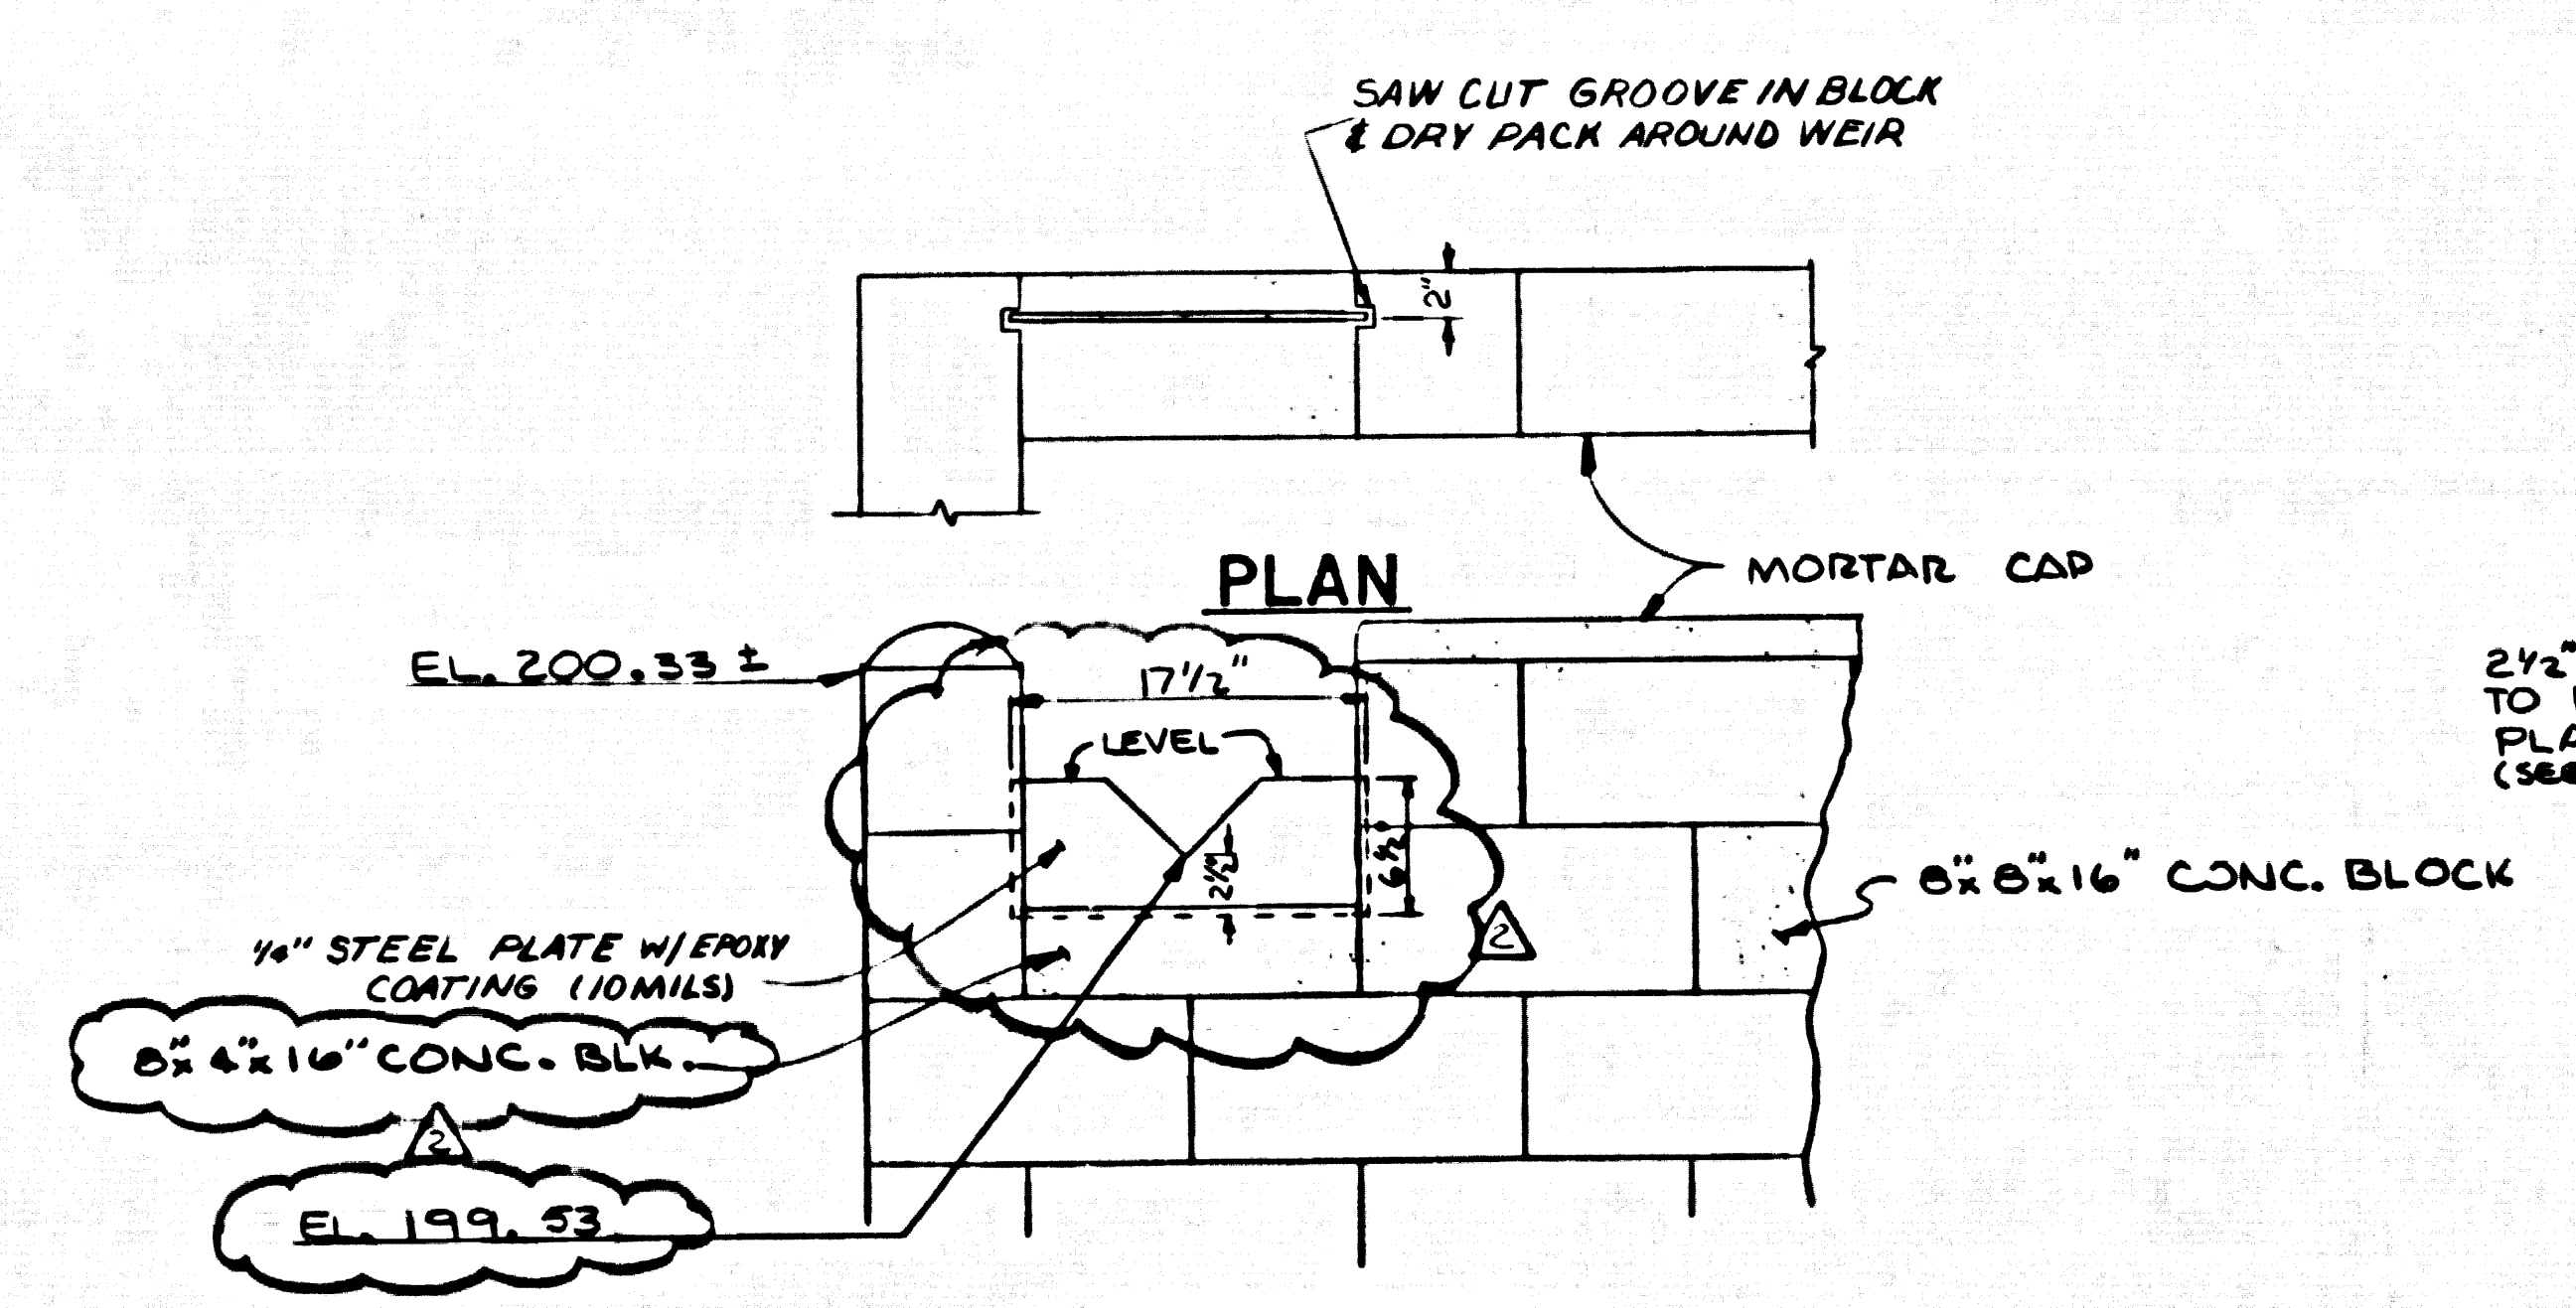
SAW CUT GROOVE IN BLOCK & DRY PACK AROUND WEIR

2"

PLAN

MORTAR CAP

EL. 200.33 ±

17½"

LEVEL

2½"
TO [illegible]
PLA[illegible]
(SE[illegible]

6½

2½

8"x 8"x 16" CONC. BLOCK

2

¼" STEEL PLATE W/ EPOXY COATING (10 MILS)

8"x 4"x 16" CONC. BLK.

2

EL. 199.53